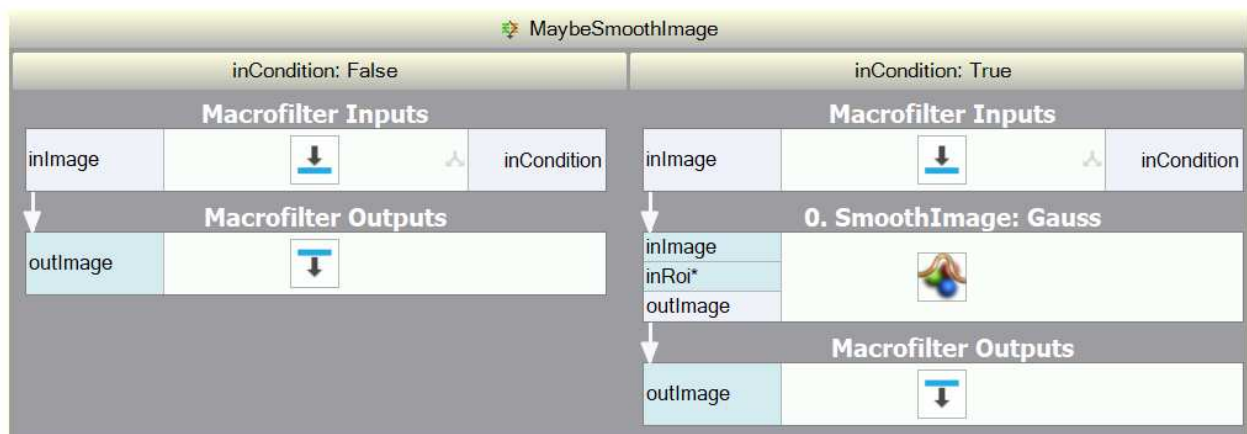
MaybeSmoothImage

inCondition: False

Macrofilter Inputs

inImage

inCondition

Macrofilter Outputs

outImage

inCondition: True

Macrofilter Inputs

inImage

inCondition

0. SmoothImage: Gauss

inImage
inRoi*
outImage

Macrofilter Outputs

outImage